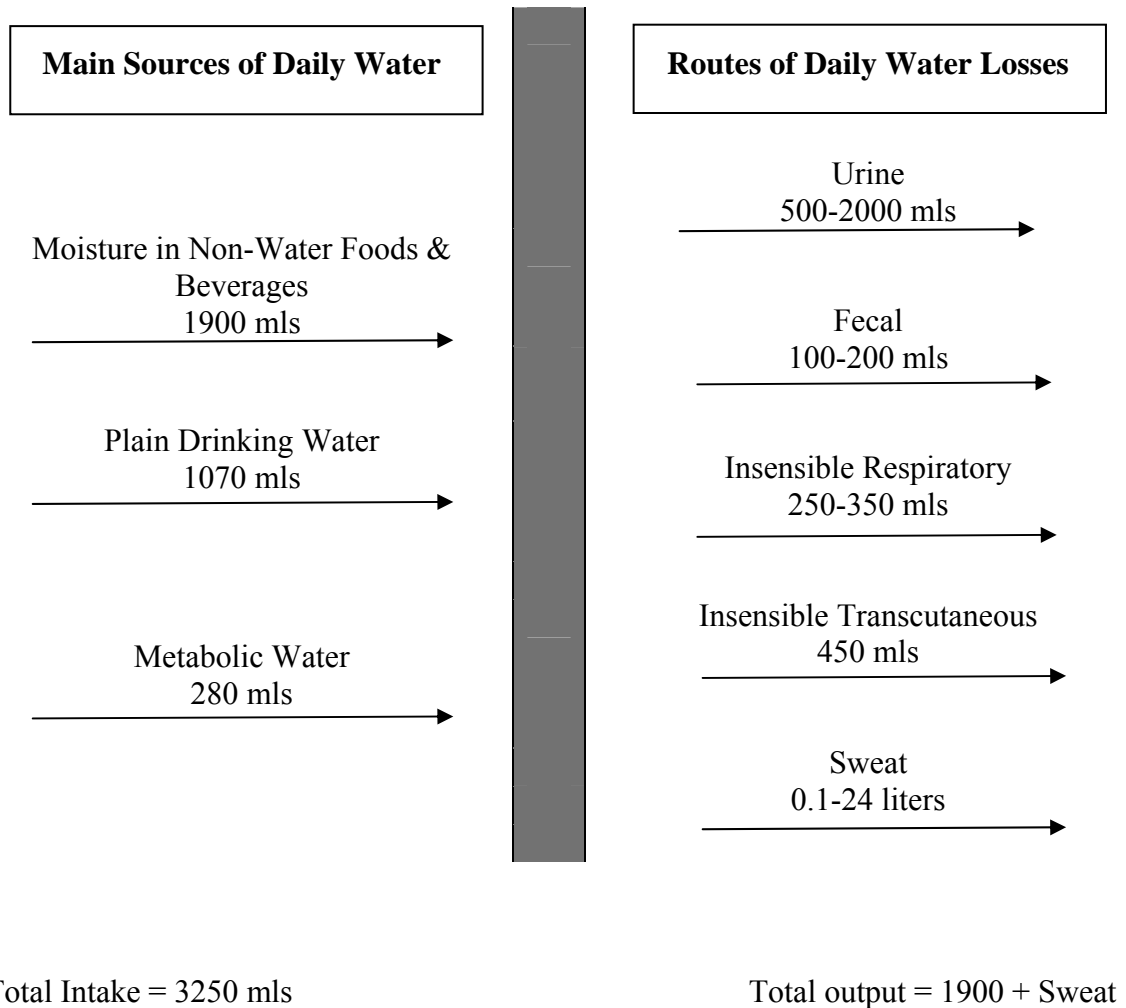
Main Sources of Daily Water

Routes of Daily Water Losses

Moisture in Non-Water Foods & Beverages
1900 mls

Plain Drinking Water
1070 mls

Metabolic Water
280 mls

Urine
500-2000 mls

Fecal
100-200 mls

Insensible Respiratory
250-350 mls

Insensible Transcutaneous
450 mls

Sweat
0.1-24 liters

Total Intake = 3250 mls

Total output = 1900 + Sweat